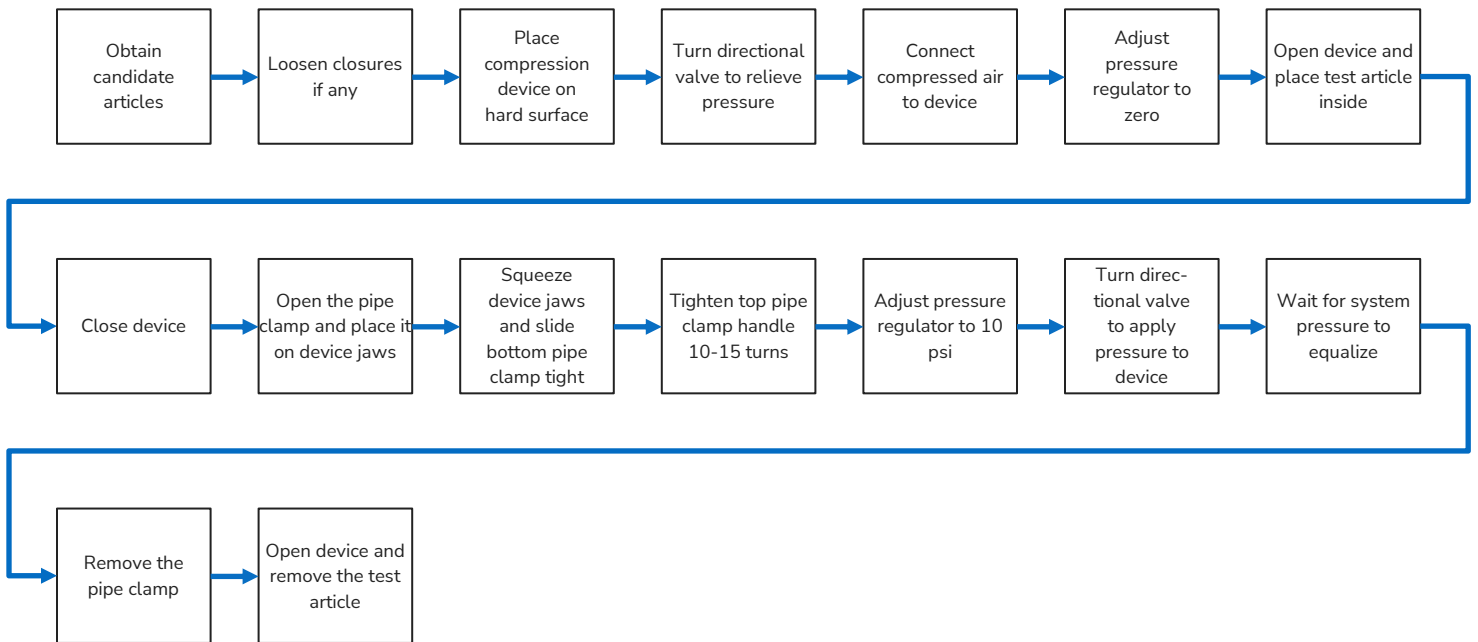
Obtain candidate articles

Loosen closures if any

Place compression device on hard surface

Turn directional valve to relieve pressure

Connect compressed air to device

Adjust pressure regulator to zero

Open device and place test article inside

Close device

Open the pipe clamp and place it on device jaws

Squeeze device jaws and slide bottom pipe clamp tight

Tighten top pipe clamp handle 10-15 turns

Adjust pressure regulator to 10 psi

Turn directional valve to apply pressure to device

Wait for system pressure to equalize

Remove the pipe clamp

Open device and remove the test article